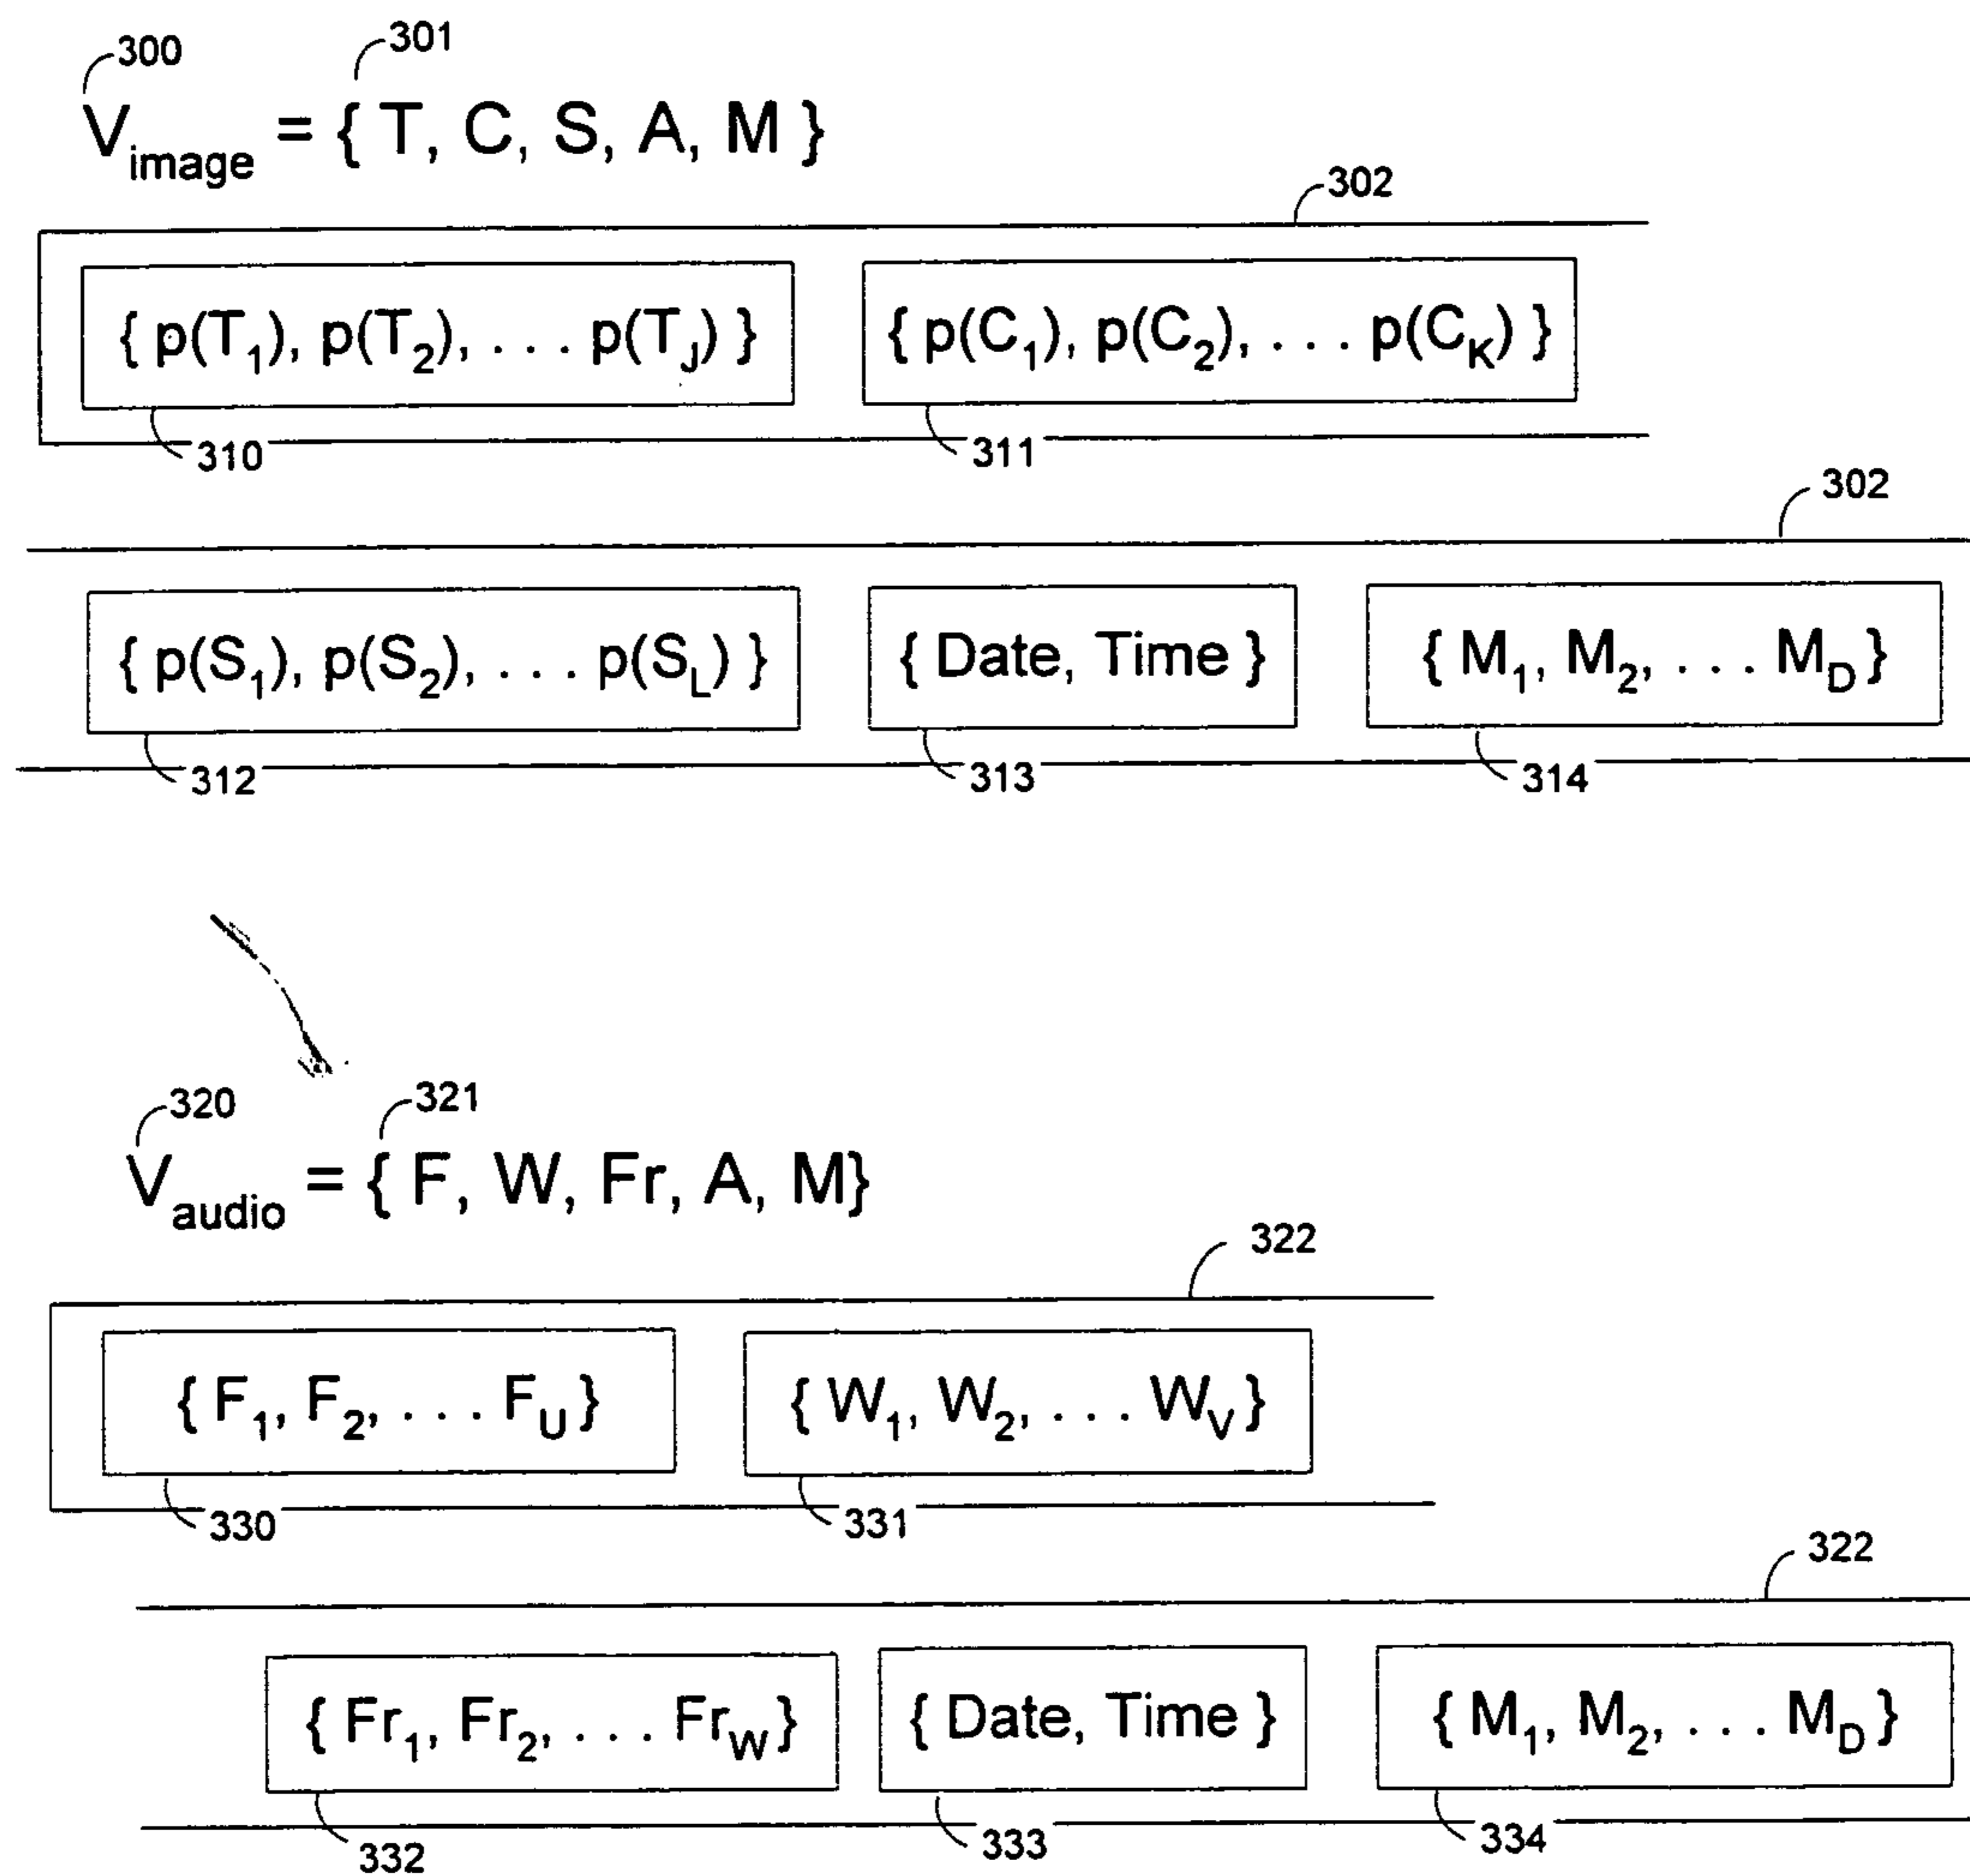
300
301
$V_{image} = \{ T, C, S, A, M \}$
302
$\{ p(T_1), p(T_2), \ldots p(T_J) \}$
$\{ p(C_1), p(C_2), \ldots p(C_K) \}$
310
311
302
$\{ p(S_1), p(S_2), \ldots p(S_L) \}$
{ Date, Time }
$\{ M_1, M_2, \ldots M_D \}$
312
313
314
320
321
$V_{audio} = \{ F, W, Fr, A, M \}$
322
$\{ F_1, F_2, \ldots F_U \}$
$\{ W_1, W_2, \ldots W_V \}$
330
331
322
$\{ Fr_1, Fr_2, \ldots Fr_W \}$
{ Date, Time }
$\{ M_1, M_2, \ldots M_D \}$
332
333
334